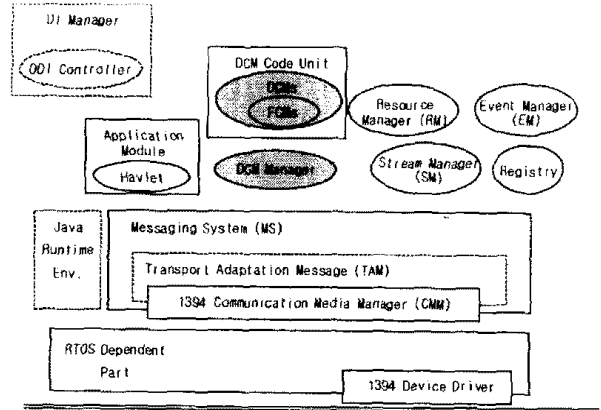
UI Manager

OOI Controller

DCM Code Unit

DCMs

FCMs

Resource Manager (RM)

Event Manager (EM)

Application Module

Havlet

DCM Manager

Stream Manager (SM)

Registry

Java Runtime Env.

Messaging System (MS)

Transport Adaptation Message (TAM)

1394 Communication Media Manager (CMM)

RTOS Dependent Part

1394 Device Driver